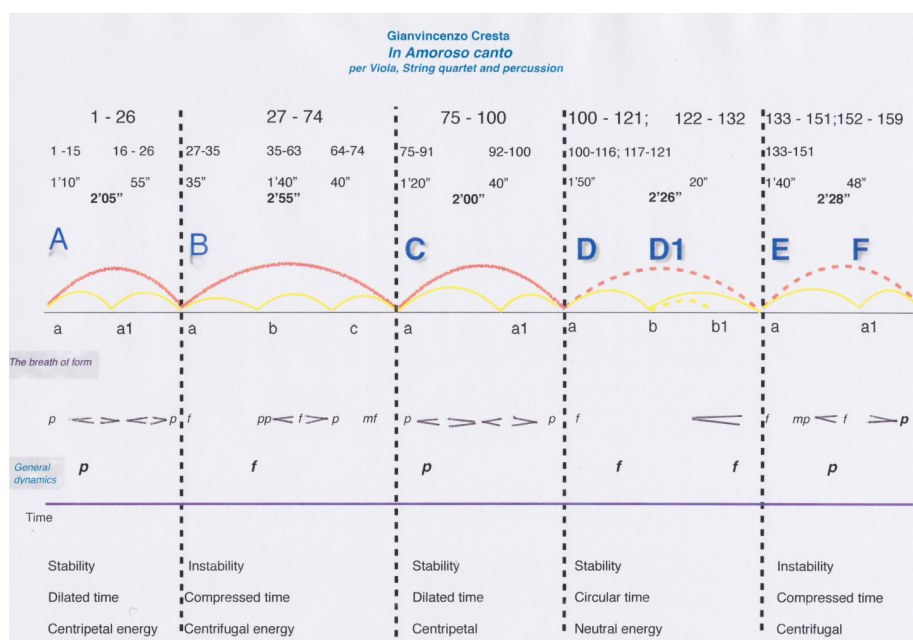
Gianvincenzo Cresta
In Amoroso canto
per Viola, String quartet and percussion

1 - 26
1 -15 16 - 26
1'10" 55"
2'05"
A

27 - 74
27-35 35-63 64-74
35" 1'40" 40"
2'55"
B

75 - 100
75-91 92-100
1'20" 40"
2'00"
C

100 - 121; 122 - 132
100-116; 117-121
1'50" 20"
2'26"
D D1

133 - 151;152 - 159
133-151
1'40" 48"
2'28"
E F

a a1 a b c a a1 a b b1 a a1

The breath of form

p < > < > p f pp < f > p mf p < > < > p f < f mp < f > p

General dynamics p f p f f p

Time

| Stability | Instability | Stability | Stability | Instability |
|---|---|---|---|---|
| Dilated time | Compressed time | Dilated time | Circular time | Compressed time |
| Centripetal energy | Centrifugal energy | Centripetal | Neutral energy | Centrifugal |